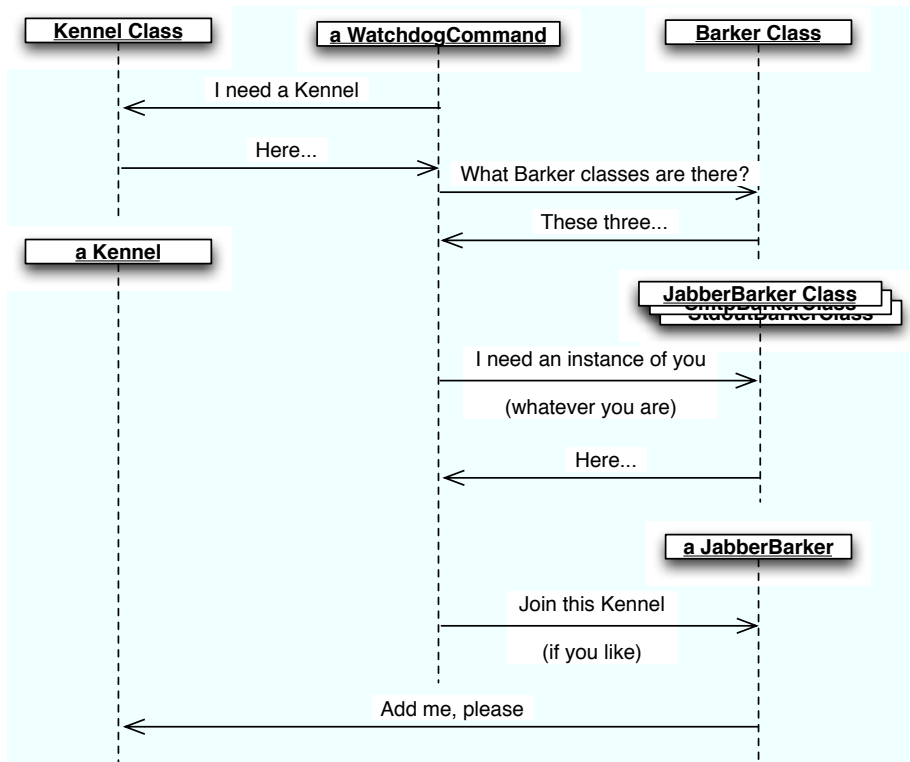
Kennel Class

a WatchdogCommand

Barker Class

I need a Kennel

Here...

What Barker classes are there?

These three...

a Kennel

JabberBarker Class

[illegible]

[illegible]

I need an instance of you

(whatever you are)

Here...

a JabberBarker

Join this Kennel

(if you like)

Add me, please